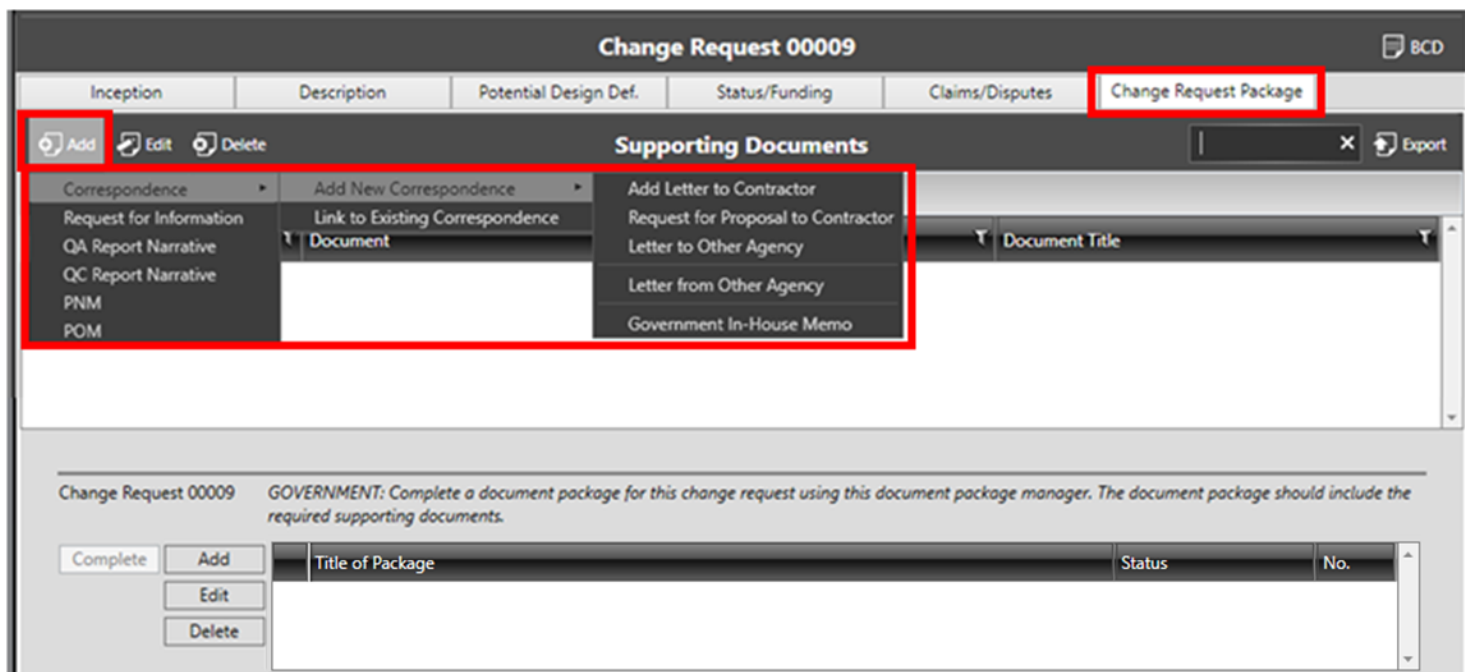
Change Request 00009

BCD

Inception | Description | Potential Design Def. | Status/Funding | Claims/Disputes | Change Request Package

Add Edit Delete

Supporting Documents

Export

Correspondence
Request for Information
QA Report Narrative
QC Report Narrative
PNM
POM

Add New Correspondence
Link to Existing Correspondence

Add Letter to Contractor
Request for Proposal to Contractor
Letter to Other Agency
Letter from Other Agency
Government In-House Memo

Document

Document Title

Change Request 00009 GOVERNMENT: Complete a document package for this change request using this document package manager. The document package should include the required supporting documents.

Complete
Add
Edit
Delete

| Title of Package | Status | No. |
|---|---|---|